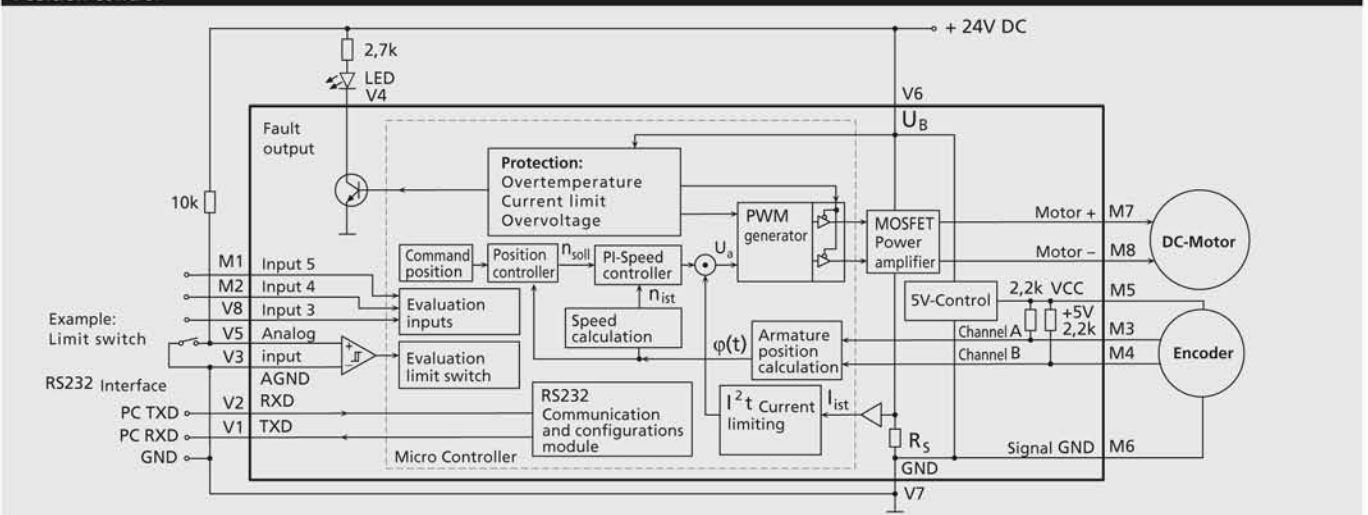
+ 24V DC

2,7k

LED V4

V6

$U_B$

Fault output

Protection:
Overtemperature
Current limit
Overvoltage

10k

PWM generator

MOSFET Power amplifier

Motor + M7

DC-Motor

Motor – M8

M1 Input 5

M2 Input 4

V8 Input 3

Command position

Position controller

$n_{soll}$

PI-Speed controller

$U_a$

$n_{ist}$

Evaluation inputs

Speed calculation

5V-Control

2,2k VCC

M5

+5V 2,2k

Example: Limit switch

V5 Analog

V3 input

AGND

Evaluation limit switch

$\varphi(t)$

Armature position calculation

Channel A M3

Channel B M4

Encoder

RS232 Interface

PC TXD V2 RXD

PC RXD V1 TXD

GND

RS232 Communication and configurations module

$I^2t$ Current limiting

$I_{ist}$

$R_S$

Signal GND M6

Micro Controller

GND

V7